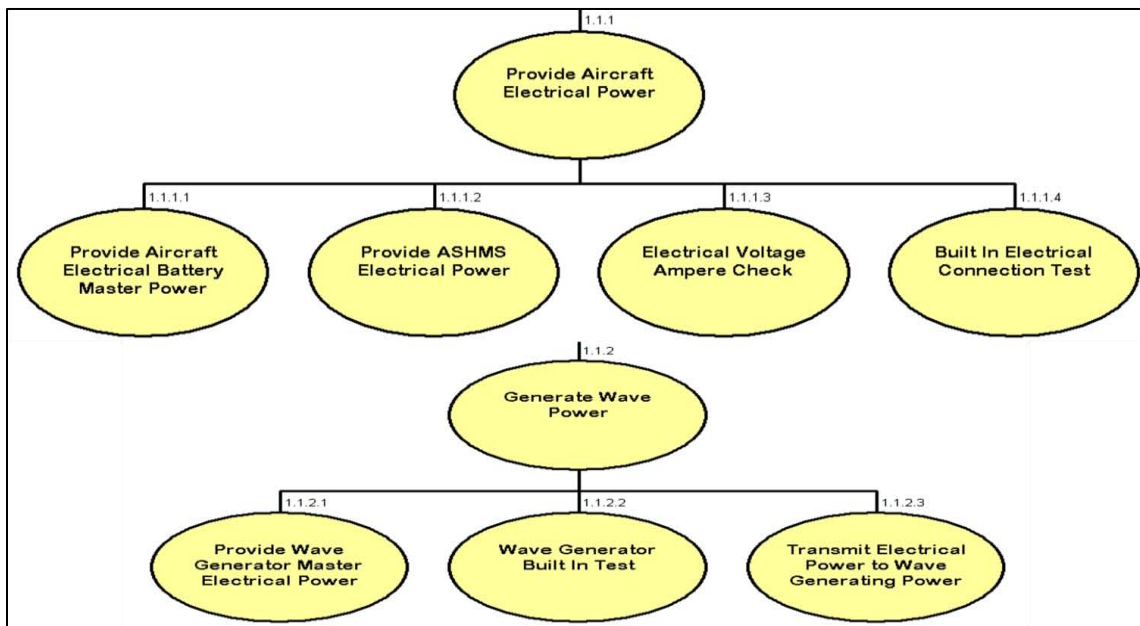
1.1.1
Provide Aircraft Electrical Power

1.1.1.1
Provide Aircraft Electrical Battery Master Power

1.1.1.2
Provide ASHMS Electrical Power

1.1.1.3
Electrical Voltage Ampere Check

1.1.1.4
Built In Electrical Connection Test

1.1.2
Generate Wave Power

1.1.2.1
Provide Wave Generator Master Electrical Power

1.1.2.2
Wave Generator Built In Test

1.1.2.3
Transmit Electrical Power to Wave Generating Power